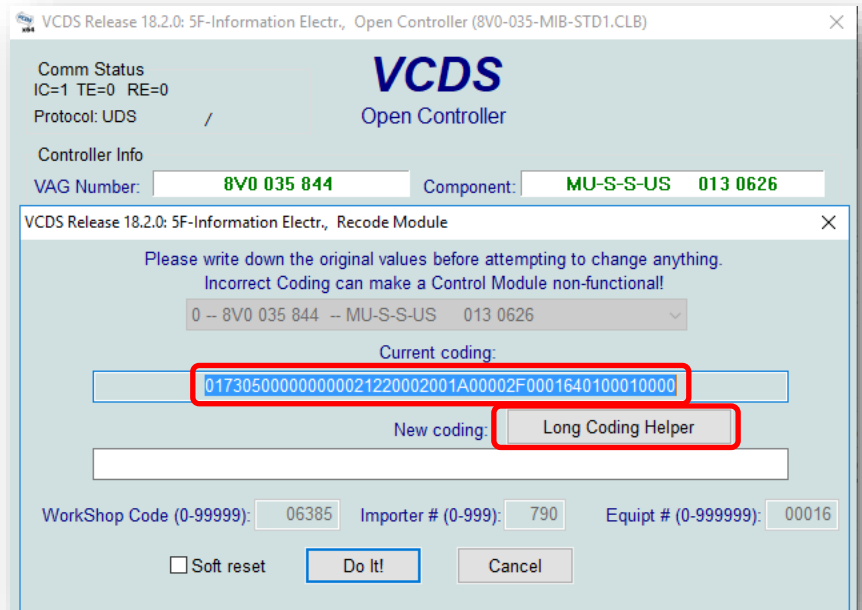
VCDS Release 18.2.0: 5F-Information Electr., Open Controller (8V0-035-MIB-STD1.CLB)

Comm Status
IC=1 TE=0 RE=0
Protocol: UDS /

VCDS
Open Controller

Controller Info
VAG Number: 8V0 035 844
Component: MU-S-S-US 013 0626

VCDS Release 18.2.0: 5F-Information Electr., Recode Module

Please write down the original values before attempting to change anything.
Incorrect Coding can make a Control Module non-functional!

0 -- 8V0 035 844 -- MU-S-S-US 013 0626

Current coding:
01730500000000002122000200 1A00002F0001640100010000

New coding: Long Coding Helper

WorkShop Code (0-99999): 06385 Importer # (0-999): 790 Equipt # (0-999999): 00016

Soft reset Do It! Cancel